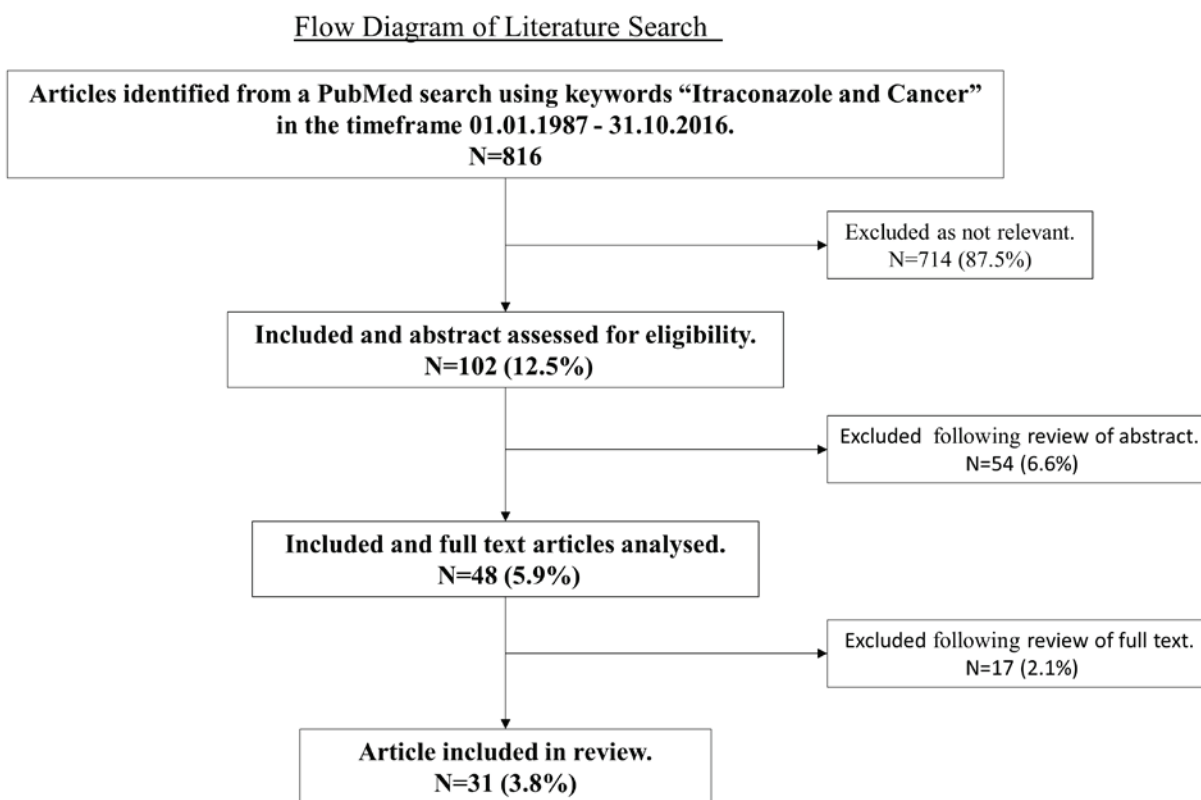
Flow Diagram of Literature Search

Articles identified from a PubMed search using keywords “Itraconazole and Cancer” in the timeframe 01.01.1987 - 31.10.2016.
N=816

Excluded as not relevant.
N=714 (87.5%)

Included and abstract assessed for eligibility.
N=102 (12.5%)

Excluded following review of abstract.
N=54 (6.6%)

Included and full text articles analysed.
N=48 (5.9%)

Excluded following review of full text.
N=17 (2.1%)

Article included in review.
N=31 (3.8%)